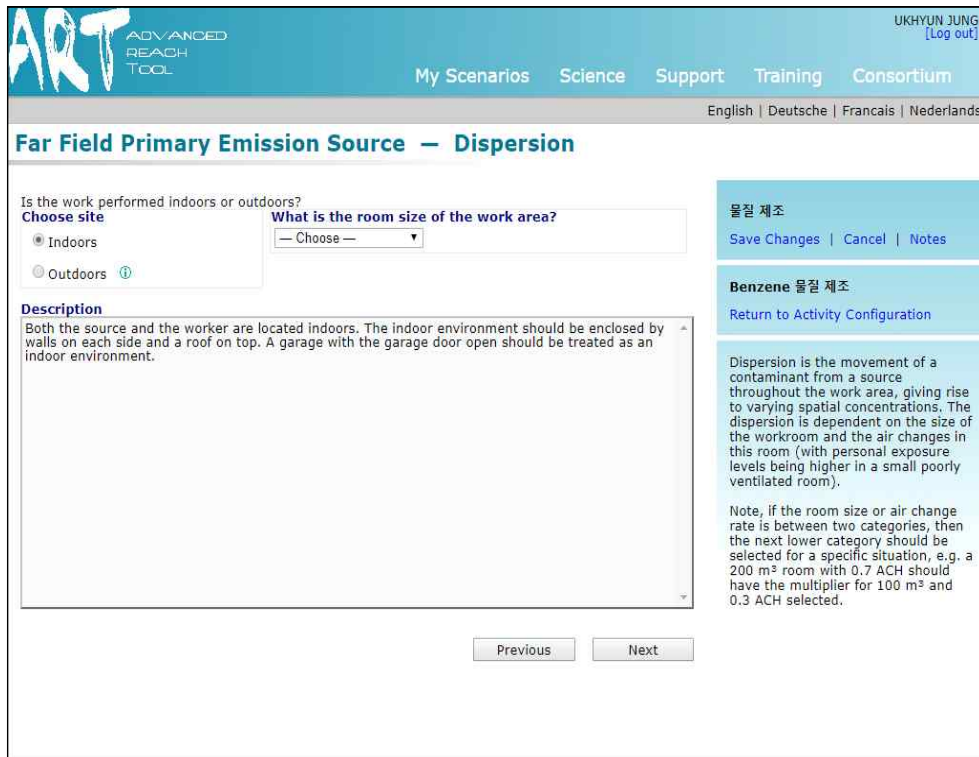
ART ADVANCED REACH TOOL

UKHYUN JUNG
[Log out]

My Scenarios Science Support Training Consortium

English | Deutsche | Francais | Nederlands

Far Field Primary Emission Source — Dispersion

Is the work performed indoors or outdoors?

Choose site

Indoors

Outdoors

What is the room size of the work area?

— Choose —

Description

Both the source and the worker are located indoors. The indoor environment should be enclosed by walls on each side and a roof on top. A garage with the garage door open should be treated as an indoor environment.

Previous Next

물질 제조

Save Changes | Cancel | Notes

Benzene 물질 제조

Return to Activity Configuration

Dispersion is the movement of a contaminant from a source throughout the work area, giving rise to varying spatial concentrations. The dispersion is dependent on the size of the workroom and the air changes in this room (with personal exposure levels being higher in a small poorly ventilated room).

Note, if the room size or air change rate is between two categories, then the next lower category should be selected for a specific situation, e.g. a 200 m³ room with 0.7 ACH should have the multiplier for 100 m³ and 0.3 ACH selected.